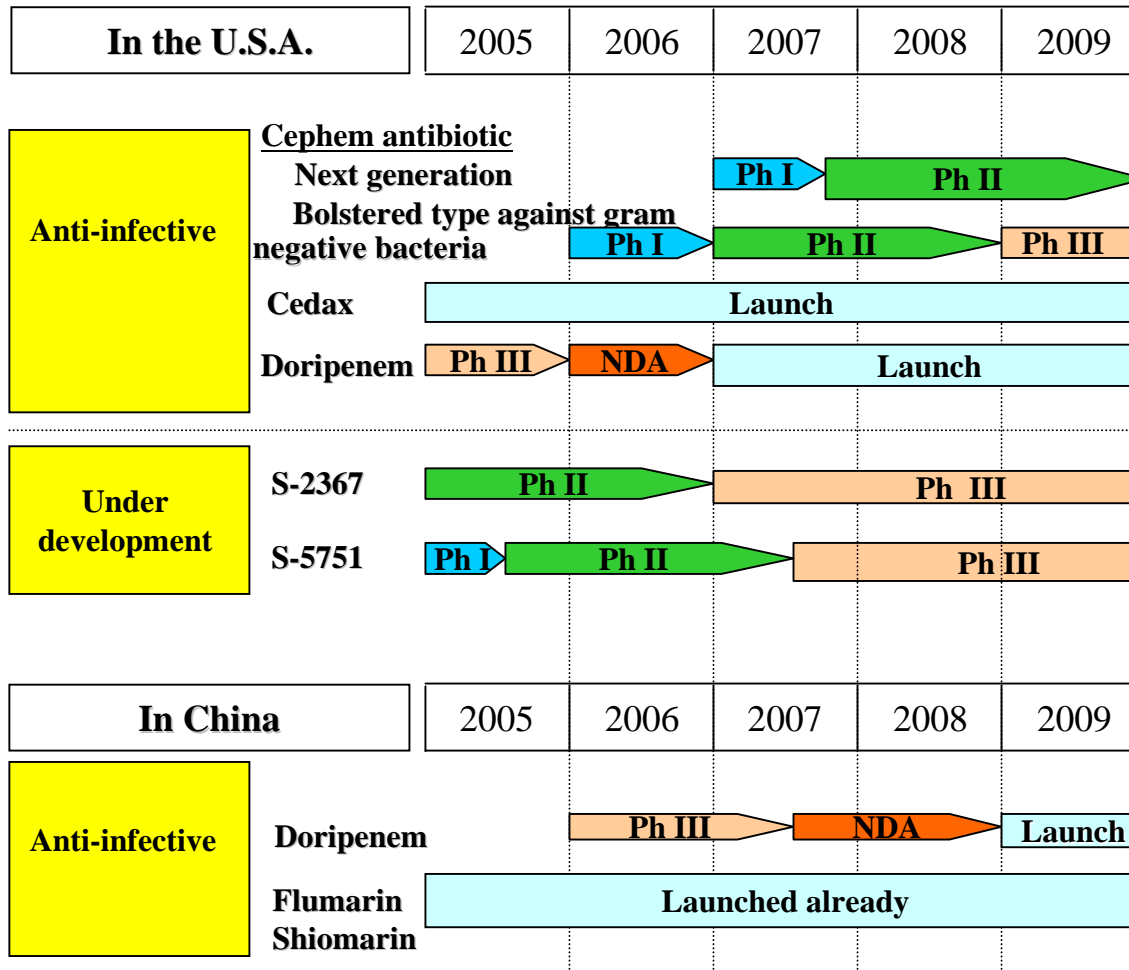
| In the U.S.A. | 2005 | 2006 | 2007 | 2008 | 2009 |
|---|---|---|---|---|---|

Anti-infective

Cephem antibiotic

Next generation — Ph I, Ph II

Bolstered type against gram negative bacteria — Ph I, Ph II, Ph III

Cedax — Launch

Doripenem — Ph III, NDA, Launch

Under development

S-2367 — Ph II, Ph III

S-5751 — Ph I, Ph II, Ph III

| In China | 2005 | 2006 | 2007 | 2008 | 2009 |
|---|---|---|---|---|---|

Anti-infective

Doripenem — Ph III, NDA, Launch

Flumarin Shiomarin — Launched already